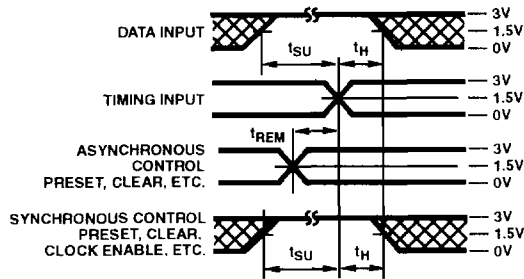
DATA INPUT
3V
1.5V
0V
$t_{SU}$
$t_H$
TIMING INPUT
3V
1.5V
0V
$t_{REM}$
ASYNCHRONOUS CONTROL PRESET, CLEAR, ETC.
3V
1.5V
0V
SYNCHRONOUS CONTROL PRESET, CLEAR, CLOCK ENABLE, ETC.
3V
1.5V
0V
$t_{SU}$
$t_H$